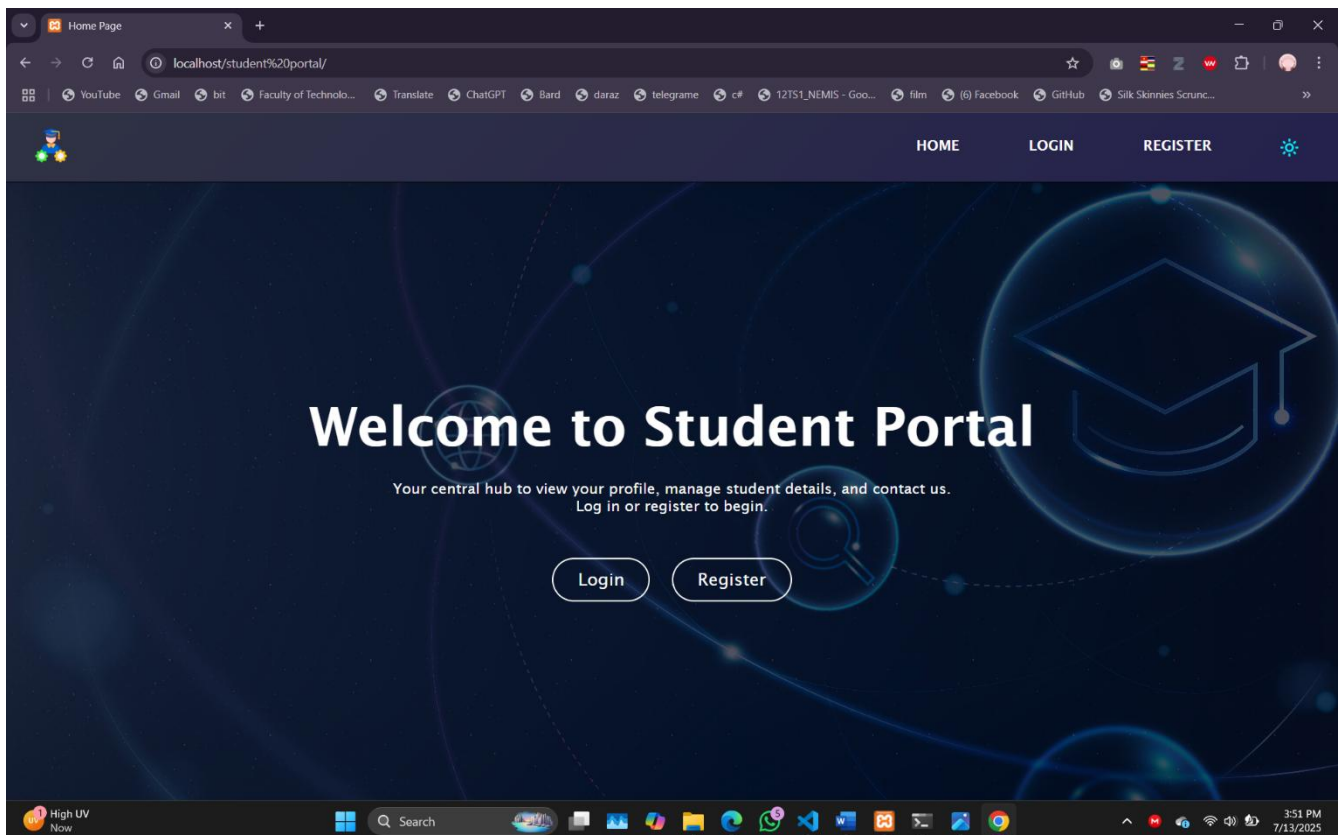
Home Page
localhost/student%20portal/
YouTube Gmail bit Faculty of Technolo... Translate ChatGPT Bard daraz telegrame c# 12TS1_NEMIS - Goo... film (6) Facebook GitHub Silk Skinnies Scrunc...

HOME LOGIN REGISTER

Welcome to Student Portal

Your central hub to view your profile, manage student details, and contact us. Log in or register to begin.

Login Register

High UV
Now
Search
3:51 PM
7/13/2025